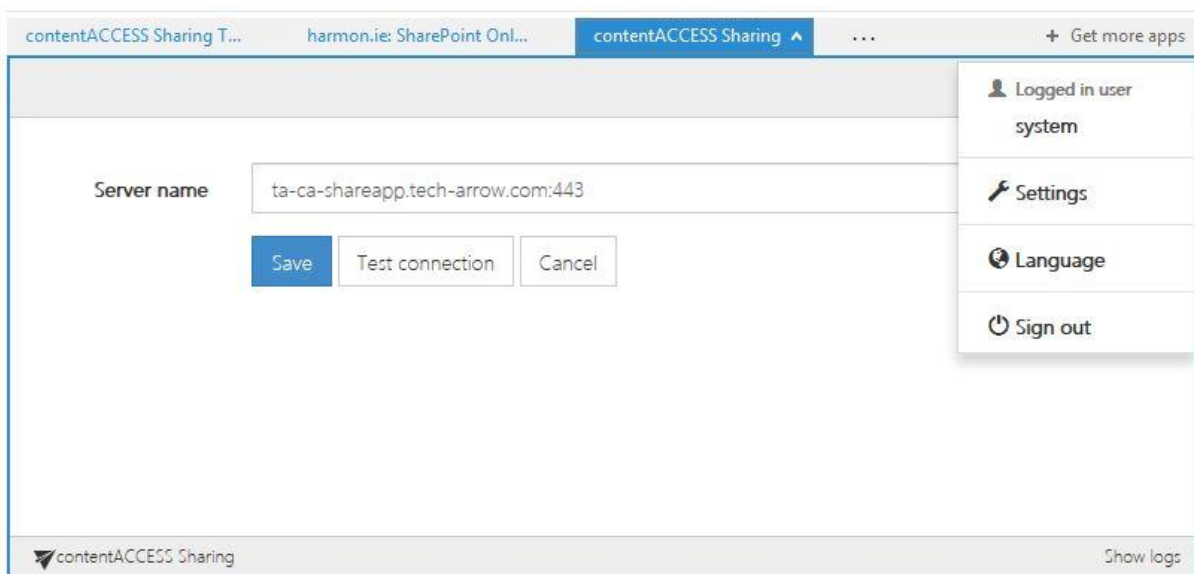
contentACCESS Sharing T... harmon.ie: SharePoint Onl... contentACCESS Sharing ^ ... + Get more apps

Logged in user
system

Settings

Language

Sign out

Server name ta-ca-shareapp.tech-arrow.com:443

Save Test connection Cancel

contentACCESS Sharing

Show logs